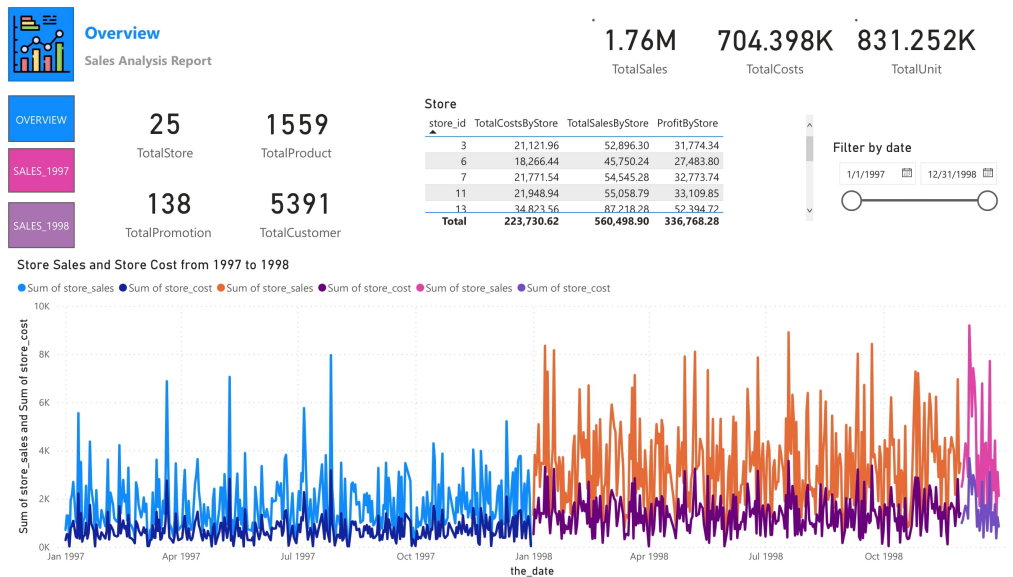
Overview
Sales Analysis Report

1.76M
TotalSales

704.398K
TotalCosts

831.252K
TotalUnit

OVERVIEW
SALES_1997
SALES_1998

25
TotalStore

1559
TotalProduct

138
TotalPromotion

5391
TotalCustomer

Store

| store_id | TotalCostsByStore | TotalSalesByStore | ProfitByStore |
|---|---|---|---|
| 3 | 21,121.96 | 52,896.30 | 31,774.34 |
| 6 | 18,266.44 | 45,750.24 | 27,483.80 |
| 7 | 21,771.54 | 54,545.28 | 32,773.74 |
| 11 | 21,948.94 | 55,058.79 | 33,109.85 |
| 13 | 34,823.56 | 87,218.28 | 52,394.72 |
| Total | 223,730.62 | 560,498.90 | 336,768.28 |

Filter by date
1/1/1997
12/31/1998

Store Sales and Store Cost from 1997 to 1998
Sum of store_sales Sum of store_cost Sum of store_sales Sum of store_cost Sum of store_sales Sum of store_cost

Sum of store_sales and Sum of store_cost
10K
8K
6K
4K
2K
0K

Jan 1997
Apr 1997
Jul 1997
Oct 1997
Jan 1998
Apr 1998
Jul 1998
Oct 1998
the_date